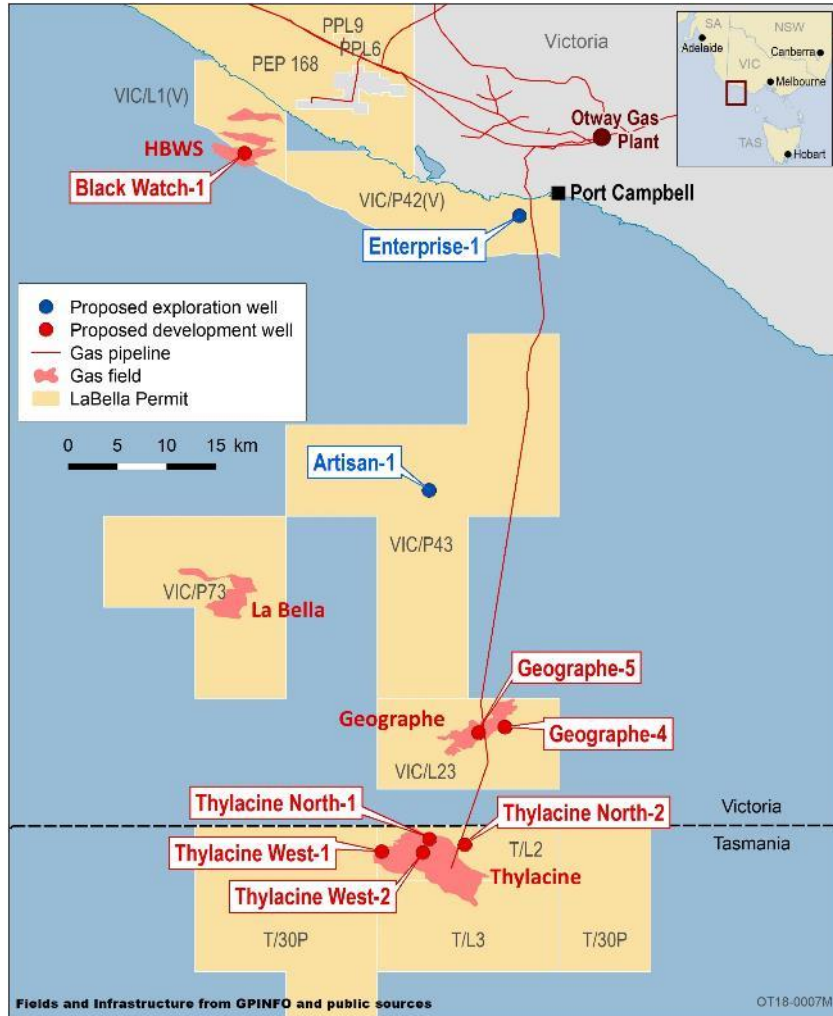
PPL9
PPL6
PEP 168
Victoria
VIC/L1(V)
HBWS
Black Watch-1
Otway Gas Plant
VIC/P42(V)
Port Campbell
Enterprise-1

SA
NSW
Adelaide
Canberra
VIC
Melbourne
TAS
Hobart

Proposed exploration well
Proposed development well
Gas pipeline
Gas field
LaBella Permit

0 5 10 15 km

Artisan-1
VIC/P43
VIC/P73
La Bella
Geographe-5
Geographe
Geographe-4
VIC/L23
Thylacine North-1
Thylacine North-2
Victoria
Tasmania
Thylacine West-1
T/L2
Thylacine
Thylacine West-2
T/30P
T/L3
T/30P

Fields and Infrastructure from GPINFO and public sources
OT18-0007M